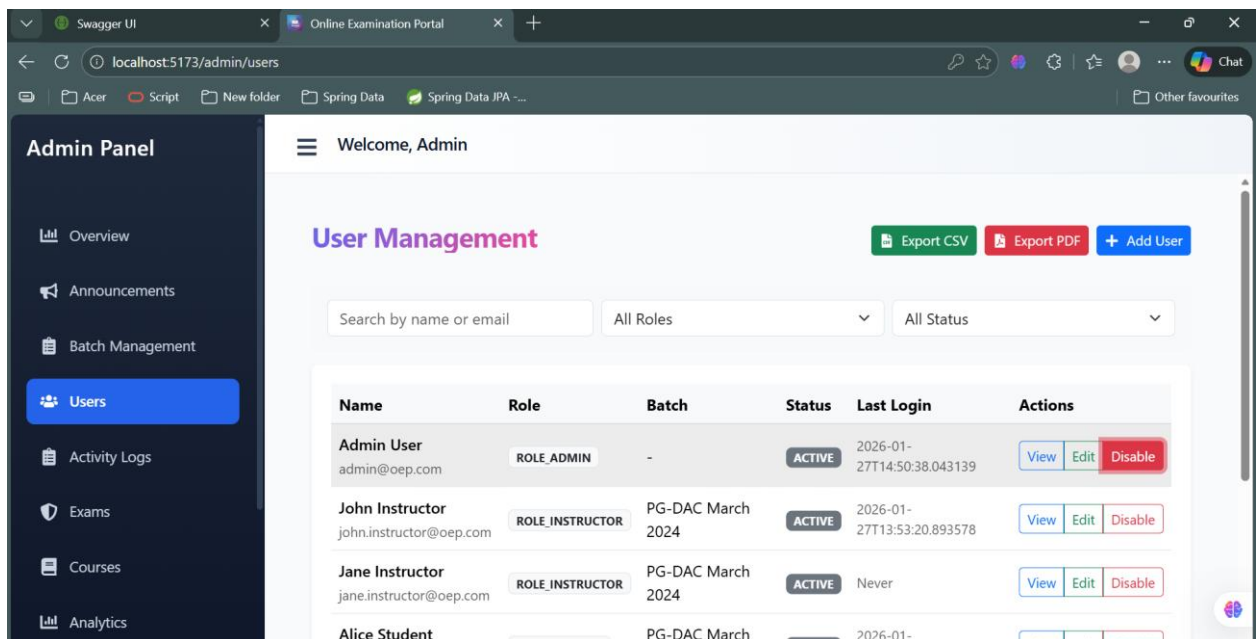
Swagger UI
Online Examination Portal
localhost:5173/admin/users
Chat
Acer Script New folder Spring Data Spring Data JPA -...
Other favourites

Admin Panel
Overview
Announcements
Batch Management
Users
Activity Logs
Exams
Courses
Analytics

Welcome, Admin

User Management
Export CSV Export PDF + Add User

Search by name or email
All Roles
All Status

| Name | Role | Batch | Status | Last Login | Actions |
|---|---|---|---|---|---|
| Admin User admin@oep.com | ROLE_ADMIN | - | ACTIVE | 2026-01-27T14:50:38.043139 | View Edit Disable |
| John Instructor john.instructor@oep.com | ROLE_INSTRUCTOR | PG-DAC March 2024 | ACTIVE | 2026-01-27T13:53:20.893578 | View Edit Disable |
| Jane Instructor jane.instructor@oep.com | ROLE_INSTRUCTOR | PG-DAC March 2024 | ACTIVE | Never | View Edit Disable |
| Alice Student | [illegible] | PG-DAC March | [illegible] | 2026-01- | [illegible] |